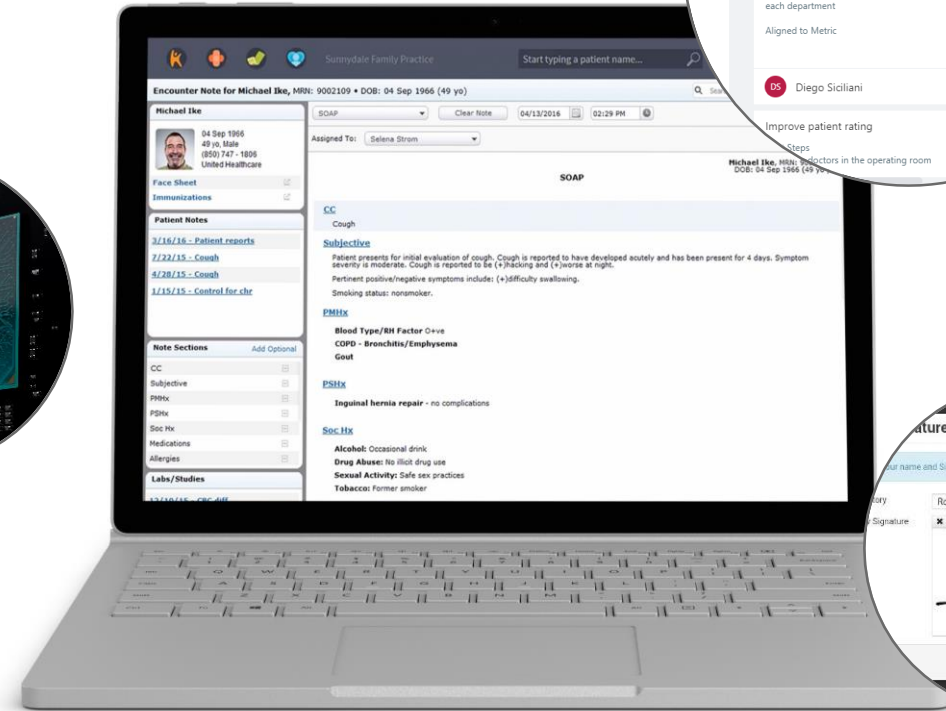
each department

Aligned to Metric

DS Diego Siciliani

Improve patient rating

Steps
doctors in the operating room

Sunnydate Family Practice

Start typing a patient name...

Encounter Note for Michael Ike, MRN: 9002109 • DOB: 04 Sep 1966 (49 yo)

Michael Ike

04 Sep 1966
49 yo, Male
(850) 747 - 1806
United Healthcare

Face Sheet

Immunizations

Patient Notes

3/16/16 - Patient reports

7/22/15 - Cough

4/28/15 - Cough

1/15/15 - Control for chr

Note Sections Add Optional

CC
Subjective
PMHx
PSHx
Soc Hx
Medications
Allergies

Labs/Studies

SOAP

Clear Note

04/13/2016

02:29 PM

Assigned To: Selena Strom

Michael Ike, MRN: 9002109
DOB: 04 Sep 1966 (49 yo)

SOAP

CC

Cough

Subjective

Patient presents for initial evaluation of cough. Cough is reported to have developed acutely and has been present for 4 days. Symptom severity is moderate. Cough is reported to be (+)hacking and (+)worse at night.

Pertinent positive/negative symptoms include: (+)difficulty swallowing.

Smoking status: nonsmoker.

PMHx

Blood Type/RH Factor O+ve

COPD - Bronchitis/Emphysema

Gout

PSHx

Inguinal hernia repair - no complications

Soc Hx

Alcohol: Occasional drink

Drug Abuse: No illicit drug use

Sexual Activity: Safe sex practices

Tobacco: Former smoker

ature

our name and Si

tory

Ro

Signature